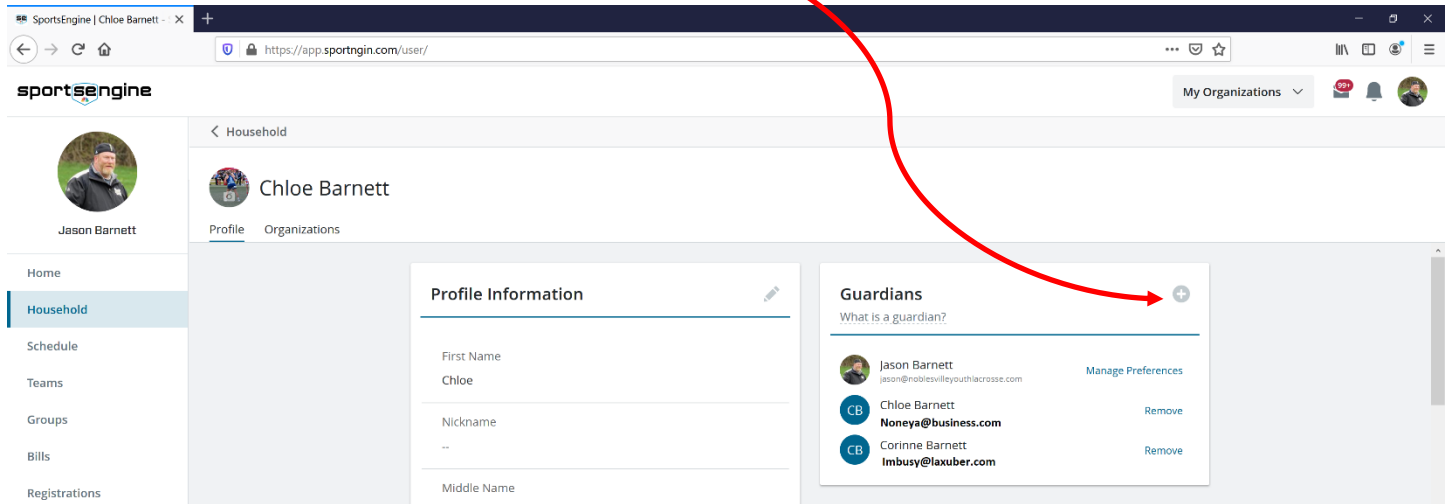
SportsEngine | Chloe Barnett -

https://app.sportngin.com/user/

sportsengine

My Organizations

99+

Jason Barnett

Home

Household

Schedule

Teams

Groups

Bills

Registrations

< Household

Chloe Barnett

Profile Organizations

Profile Information

First Name
Chloe

Nickname
--

Middle Name

Guardians
What is a guardian?

Jason Barnett
jason@noblesvilleyouthlacrosse.com
Manage Preferences

CB Chloe Barnett
Noneya@business.com
Remove

CB Corinne Barnett
Imbusy@laxuber.com
Remove